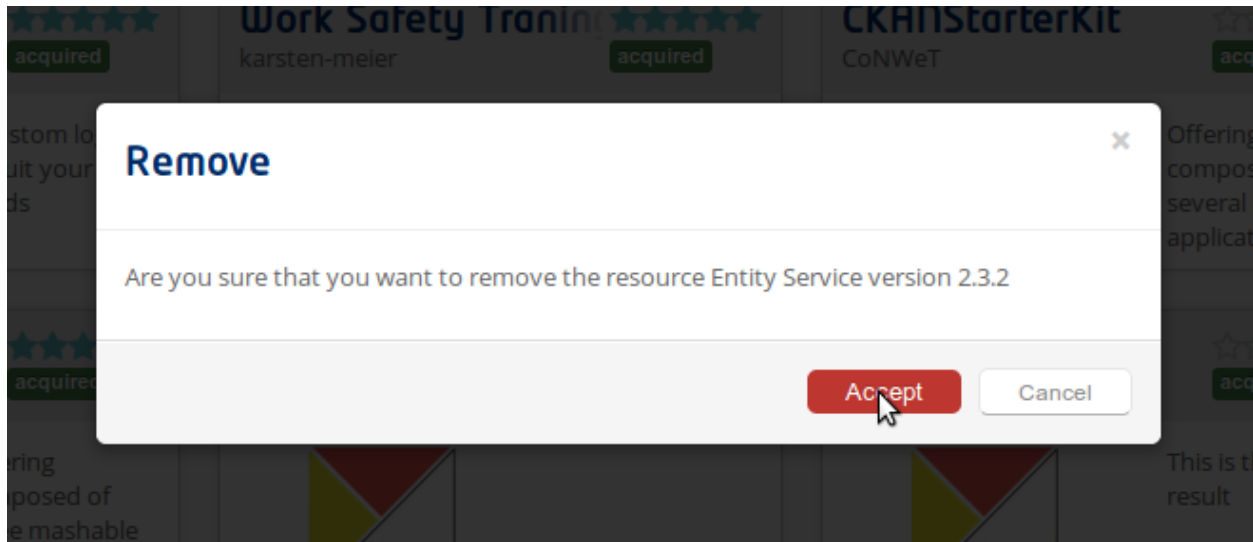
acquired

Work Safety Traning

karsten-meier

acquired

CKANStarterKit

CoNWeT

acc

stom lo
uit your
ds

Offering
compos
several
applicat

acquired

acq

ering
posed of
e mashable

This is t
result

Remove

×

Are you sure that you want to remove the resource Entity Service version 2.3.2

Accept

Cancel